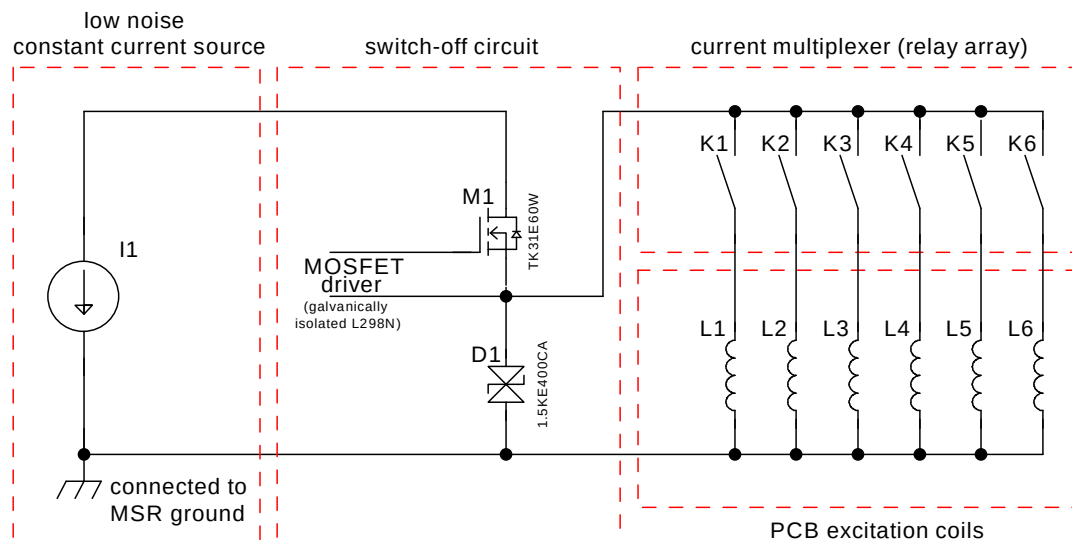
low noise
constant current source

switch-off circuit

current multiplexer (relay array)

K1 K2 K3 K4 K5 K6

M1

TK31E60W

I1

MOSFET
driver
(galvanically
isolated L298N)

L1 L2 L3 L4 L5 L6

D1

1.5KE400CA

connected to
MSR ground

PCB excitation coils